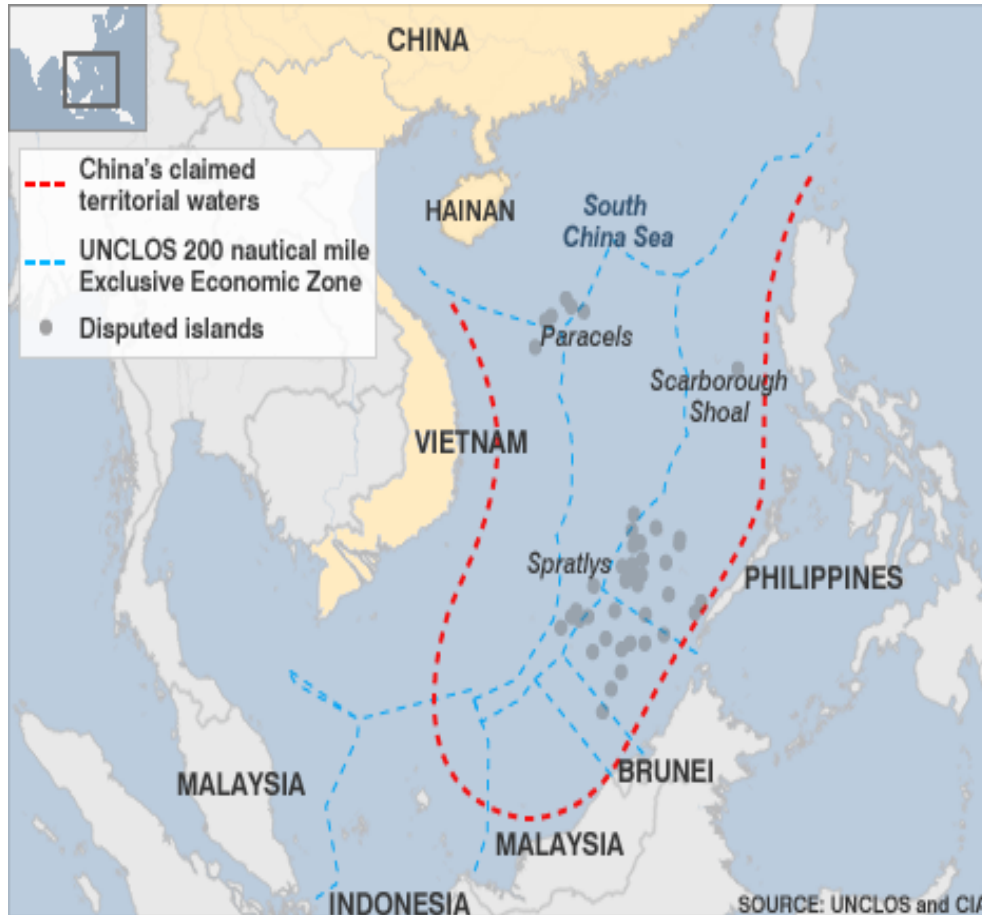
CHINA

China's claimed territorial waters

UNCLOS 200 nautical mile Exclusive Economic Zone

Disputed islands

HAINAN

South China Sea

Paracels

Scarborough Shoal

VIETNAM

Spratlys

PHILIPPINES

MALAYSIA

BRUNEI

MALAYSIA

INDONESIA

SOURCE: UNCLOS and CIA